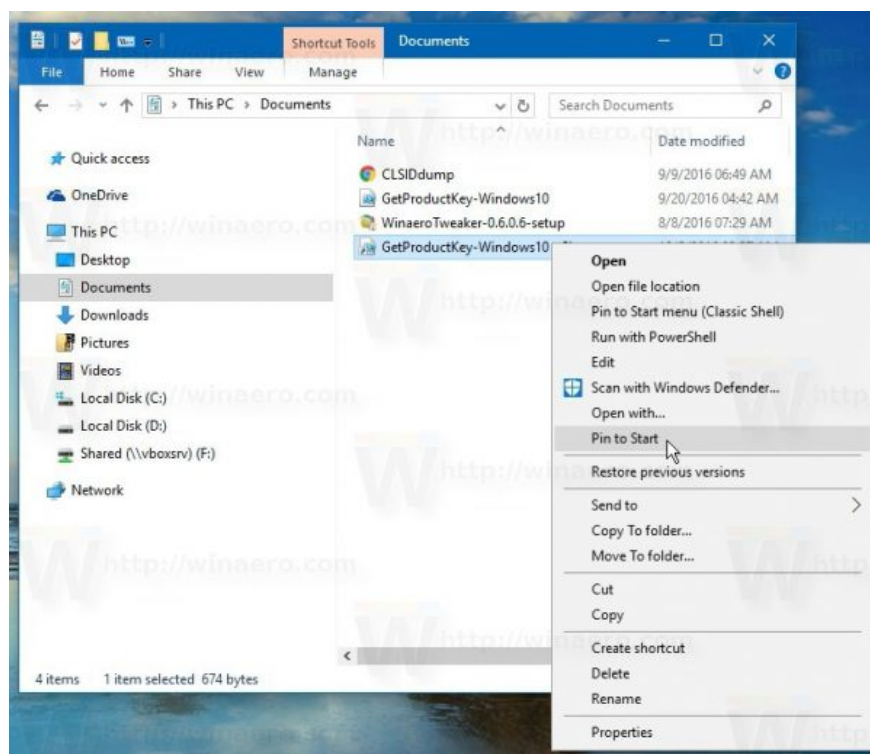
Shortcut Tools Documents

File Home Share View Manage

This PC > Documents

Search Documents

Name

Date modified

Quick access

OneDrive

This PC

Desktop

Documents

Downloads

Pictures

Videos

Local Disk (C:)

Local Disk (D:)

Shared (\\vboxsrv) (F:)

Network

CLSIDdump 9/9/2016 06:49 AM

GetProductKey-Windows10 9/20/2016 04:42 AM

WinaeroTweaker-0.6.0.6-setup 8/8/2016 07:29 AM

GetProductKey-Windows10 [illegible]

Open

Open file location

Pin to Start menu (Classic Shell)

Run with PowerShell

Edit

Scan with Windows Defender...

Open with...

Pin to Start

Restore previous versions

Send to

Copy To folder...

Move To folder...

Cut

Copy

Create shortcut

Delete

Rename

Properties

4 items 1 item selected 674 bytes

http://winaero.com